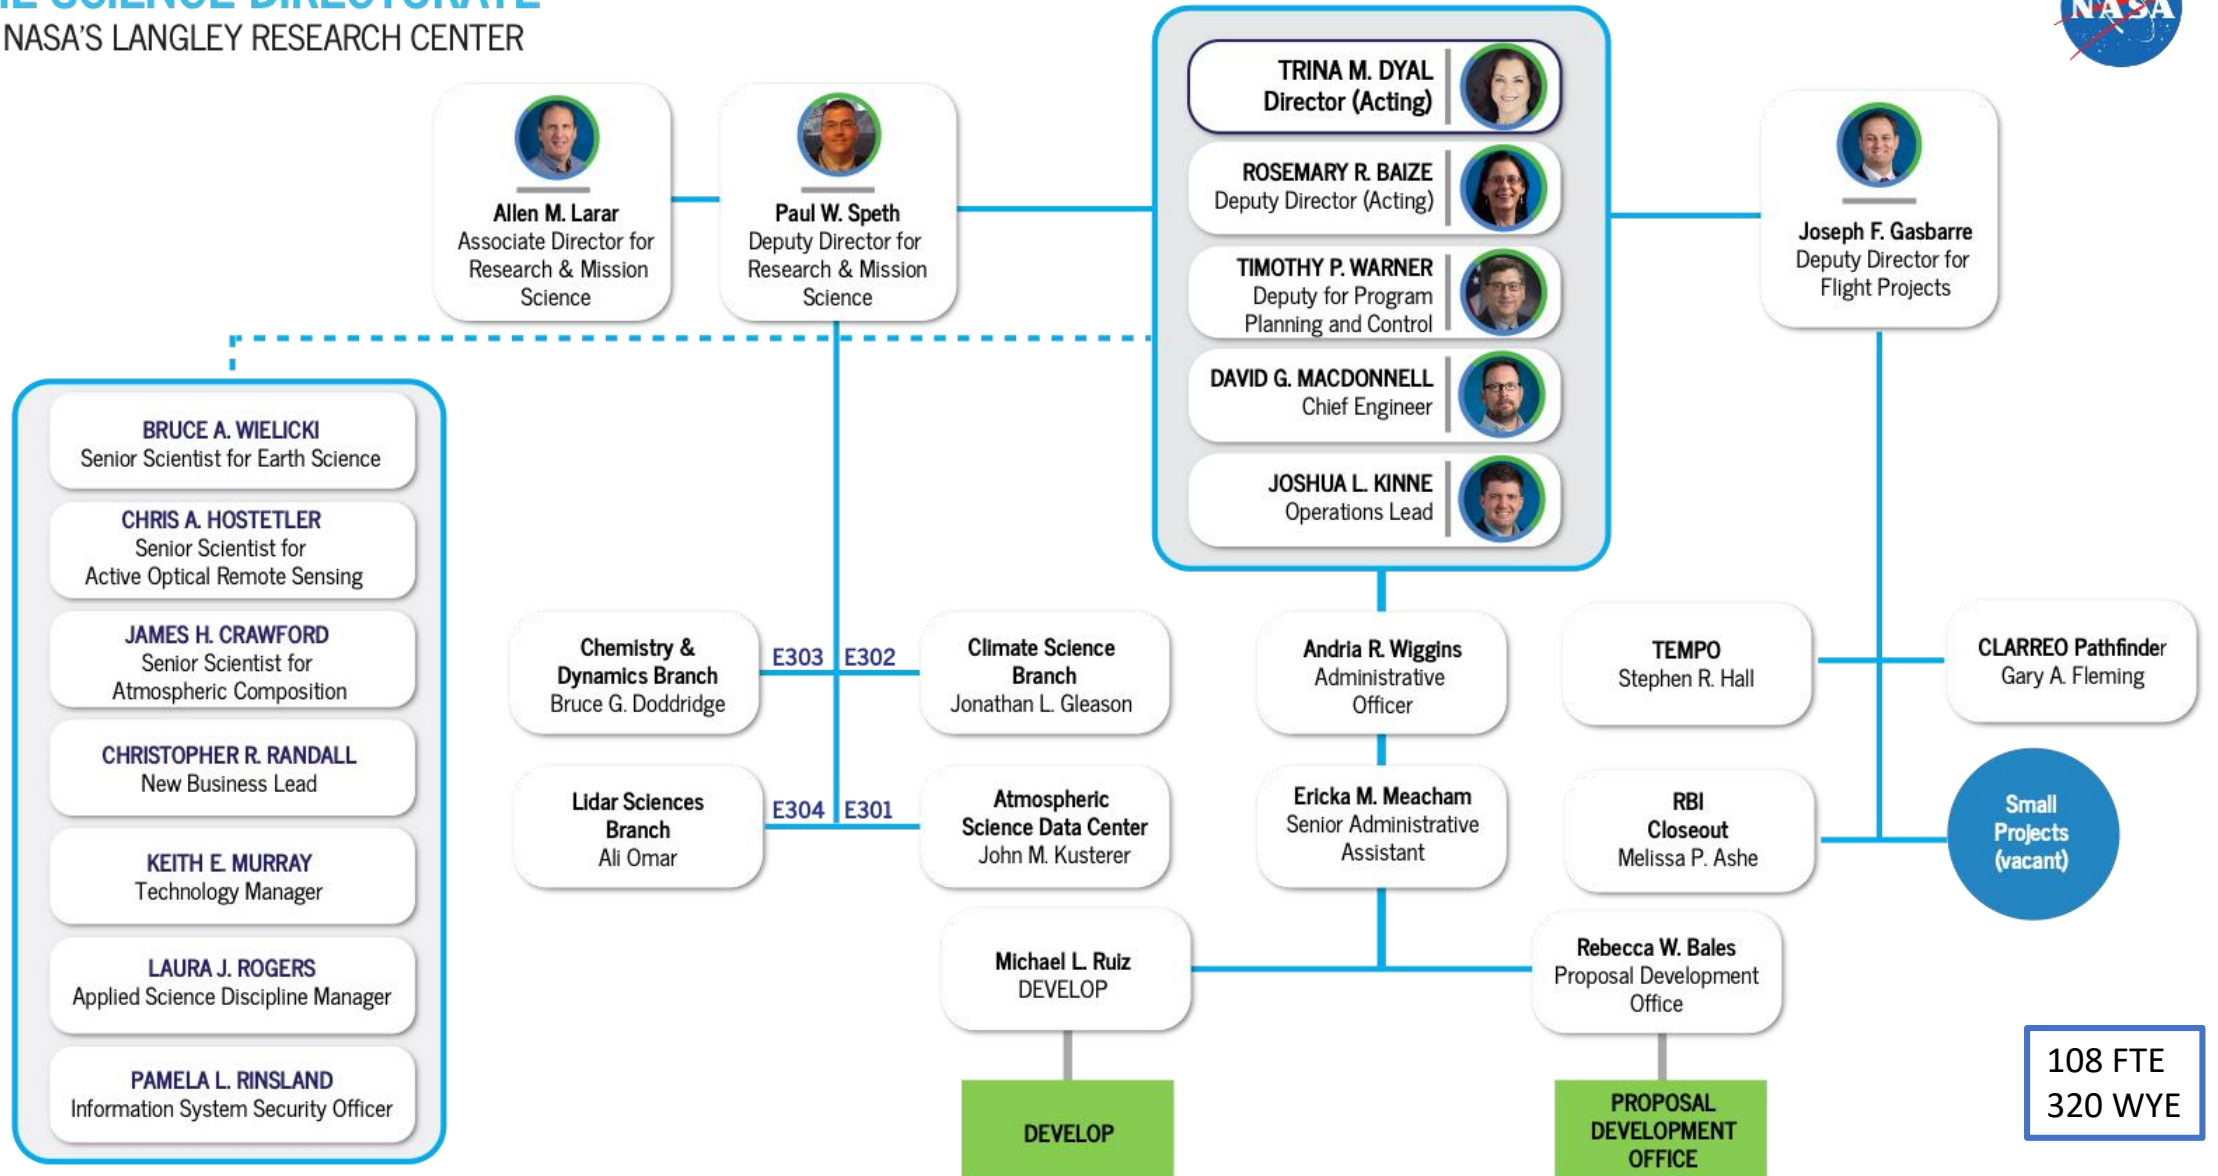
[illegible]
NASA'S LANGLEY RESEARCH CENTER

NASA

Allen M. Larar
Associate Director for Research & Mission Science

Paul W. Speth
Deputy Director for Research & Mission Science

TRINA M. DYAL
Director (Acting)

ROSEMARY R. BAIZE
Deputy Director (Acting)

TIMOTHY P. WARNER
Deputy for Program Planning and Control

DAVID G. MACDONNELL
Chief Engineer

JOSHUA L. KINNE
Operations Lead

Joseph F. Gasbarre
Deputy Director for Flight Projects

BRUCE A. WIELICKI
Senior Scientist for Earth Science

CHRIS A. HOSTETLER
Senior Scientist for Active Optical Remote Sensing

JAMES H. CRAWFORD
Senior Scientist for Atmospheric Composition

CHRISTOPHER R. RANDALL
New Business Lead

KEITH E. MURRAY
Technology Manager

LAURA J. ROGERS
Applied Science Discipline Manager

PAMELA L. RINSLAND
Information System Security Officer

Chemistry & Dynamics Branch
Bruce G. Doddridge

E303

E302

Climate Science Branch
Jonathan L. Gleason

Lidar Sciences Branch
Ali Omar

E304

E301

Atmospheric Science Data Center
John M. Kusterer

Andria R. Wiggins
Administrative Officer

Ericka M. Meacham
Senior Administrative Assistant

TEMPO
Stephen R. Hall

CLARREO Pathfinder
Gary A. Fleming

RBI Closeout
Melissa P. Ashe

Small Projects (vacant)

Michael L. Ruiz
DEVELOP

Rebecca W. Bales
Proposal Development Office

DEVELOP

PROPOSAL DEVELOPMENT OFFICE

108 FTE
320 WYE